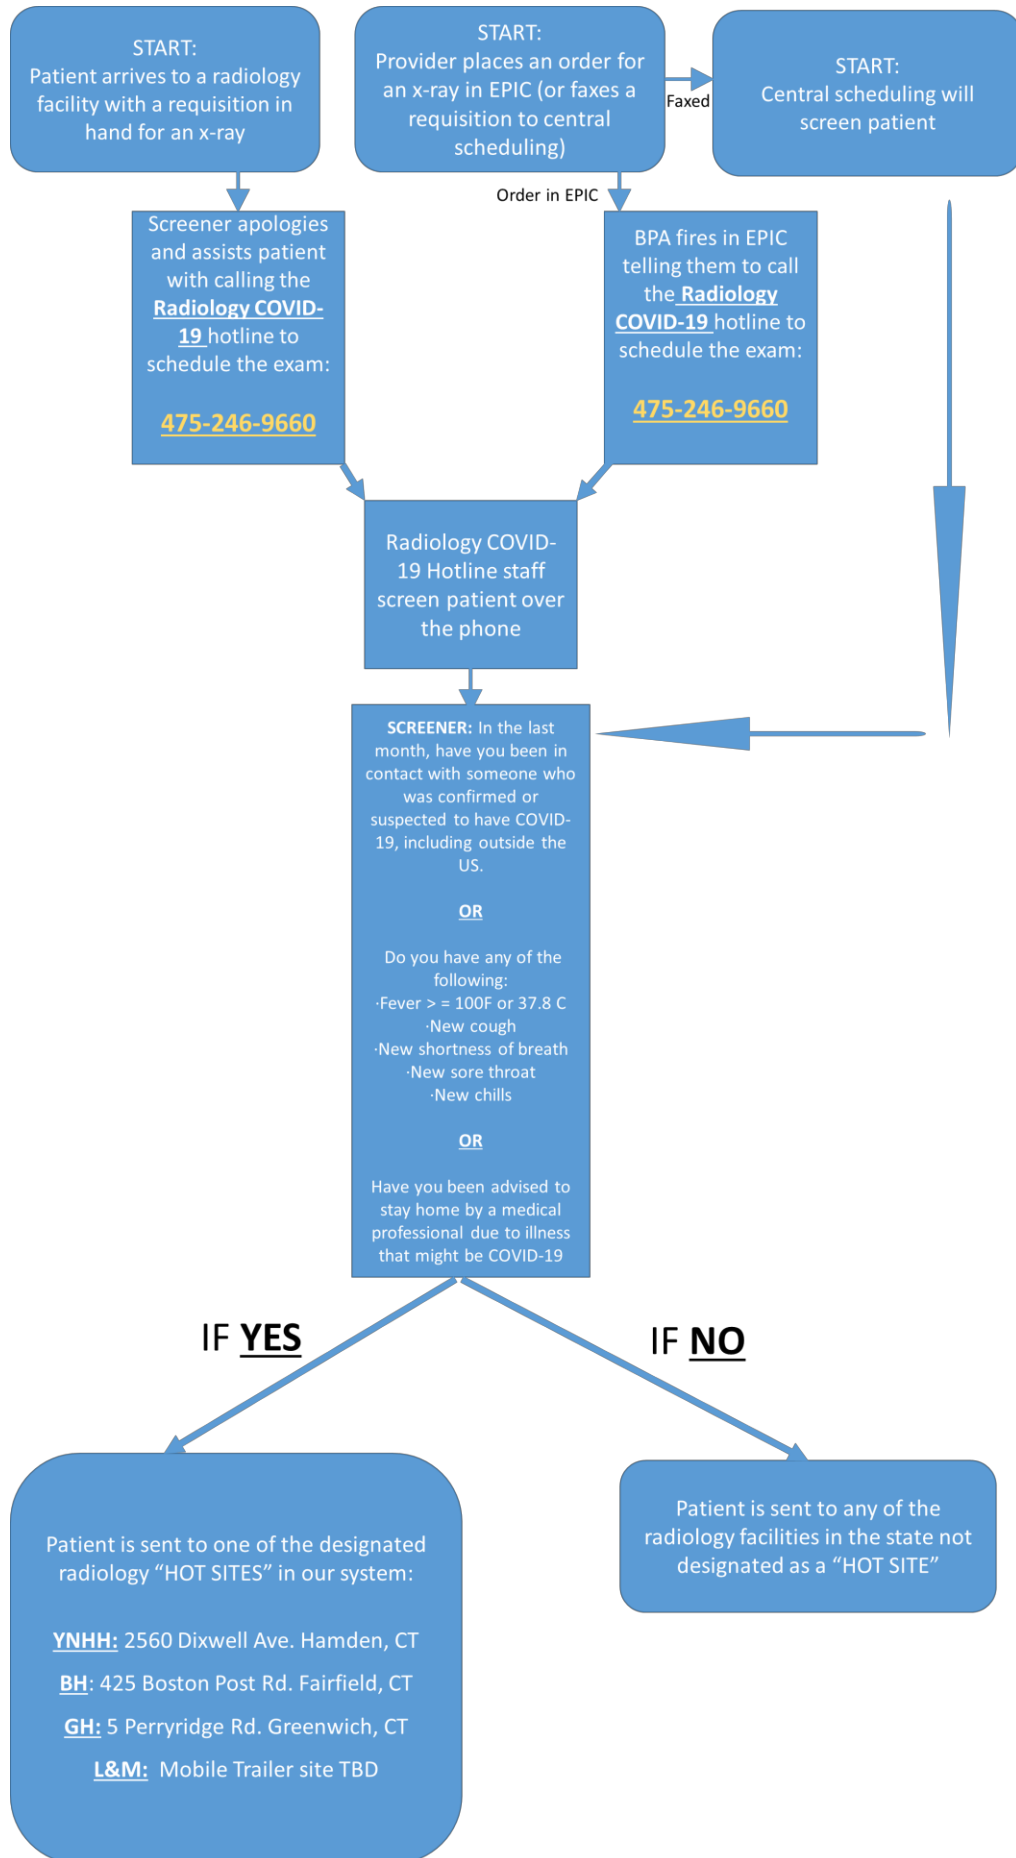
START:
Patient arrives to a radiology facility with a requisition in hand for an x-ray

START:
Provider places an order for an x-ray in EPIC (or faxes a requisition to central scheduling)

Faxed

START:
Central scheduling will screen patient

Order in EPIC

Screener apologies and assists patient with calling the Radiology COVID-19 hotline to schedule the exam:

475-246-9660

BPA fires in EPIC telling them to call the Radiology COVID-19 hotline to schedule the exam:

475-246-9660

Radiology COVID-19 Hotline staff screen patient over the phone

SCREENER: In the last month, have you been in contact with someone who was confirmed or suspected to have COVID-19, including outside the US.

OR

Do you have any of the following:
·Fever > = 100F or 37.8 C
·New cough
·New shortness of breath
·New sore throat
·New chills

OR

Have you been advised to stay home by a medical professional due to illness that might be COVID-19

IF YES

IF NO

Patient is sent to one of the designated radiology “HOT SITES” in our system:

YNHH: 2560 Dixwell Ave. Hamden, CT

BH: 425 Boston Post Rd. Fairfield, CT

GH: 5 Perryridge Rd. Greenwich, CT

L&M: Mobile Trailer site TBD

Patient is sent to any of the radiology facilities in the state not designated as a “HOT SITE”